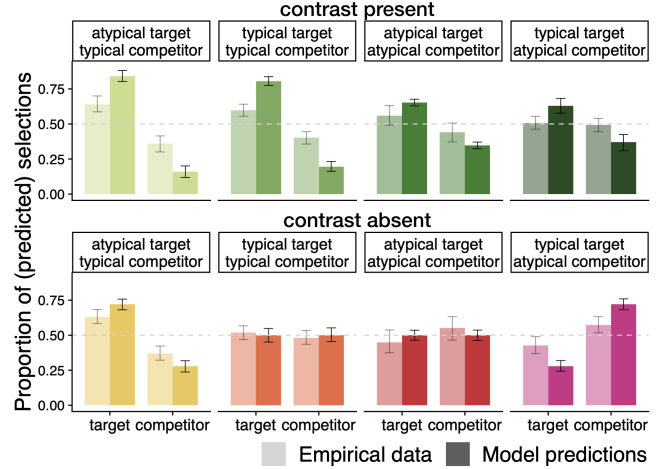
contrast present

atypical target typical competitor

typical target typical competitor

atypical target atypical competitor

typical target atypical competitor

0.75
0.50
0.25
0.00

contrast absent

atypical target typical competitor

typical target typical competitor

atypical target atypical competitor

typical target atypical competitor

0.75
0.50
0.25
0.00

Proportion of (predicted) selections

target competitor

target competitor

target competitor

target competitor

Empirical data

Model predictions